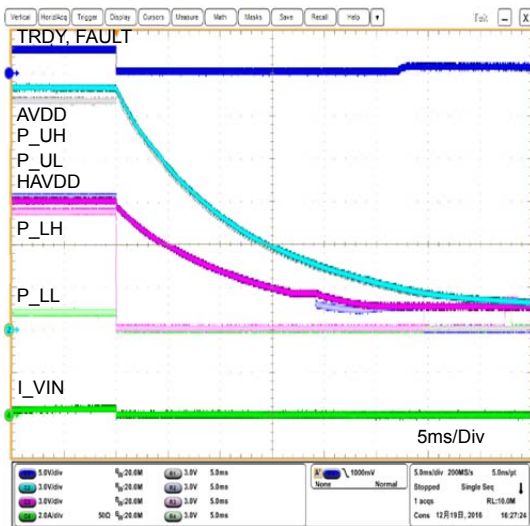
Vertical Horiz/Acq Trigger Display Cursors Measure Math Masks Save Recall Help ▾ Tek _ X

TRDY, FAULT

AVDD
P_UH
P_UL
HAVDD

P_LH

P_LL

I_VIN

5ms/Div

5.0V/div $B_W$:20.0M
3.0V/div $B_W$:20.0M
3.0V/div $B_W$:20.0M
2.0A/div 50Ω $B_W$:20.0M

R1 3.0V 5.0ms
R2 3.0V 5.0ms
R3 3.0V 5.0ms
R4 3.0V 5.0ms

1000mV
None Normal

5.0ms/div 200MS/s 5.0ns/pt
Stopped Single Seq
1 acqs RL:10.0M
Cons 12月19日, 2016 16:27:24